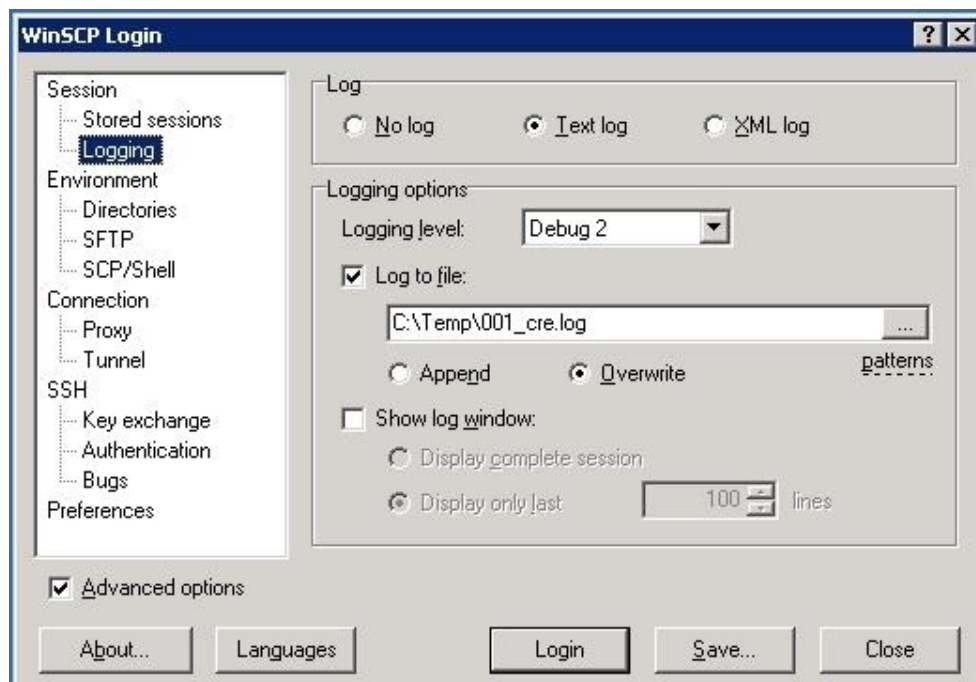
WinSCP Login

?
X

Session
Stored sessions
Logging
Environment
Directories
SFTP
SCP/Shell
Connection
Proxy
Tunnel
SSH
Key exchange
Authentication
Bugs
Preferences

Log
No log
Text log
XML log

Logging options
Logging level: Debug 2
Log to file:
C:\Temp\001_cre.log
...
patterns
Append
Overwrite
Show log window:
Display complete session
Display only last 100 lines

Advanced options

About...
Languages
Login
Save...
Close